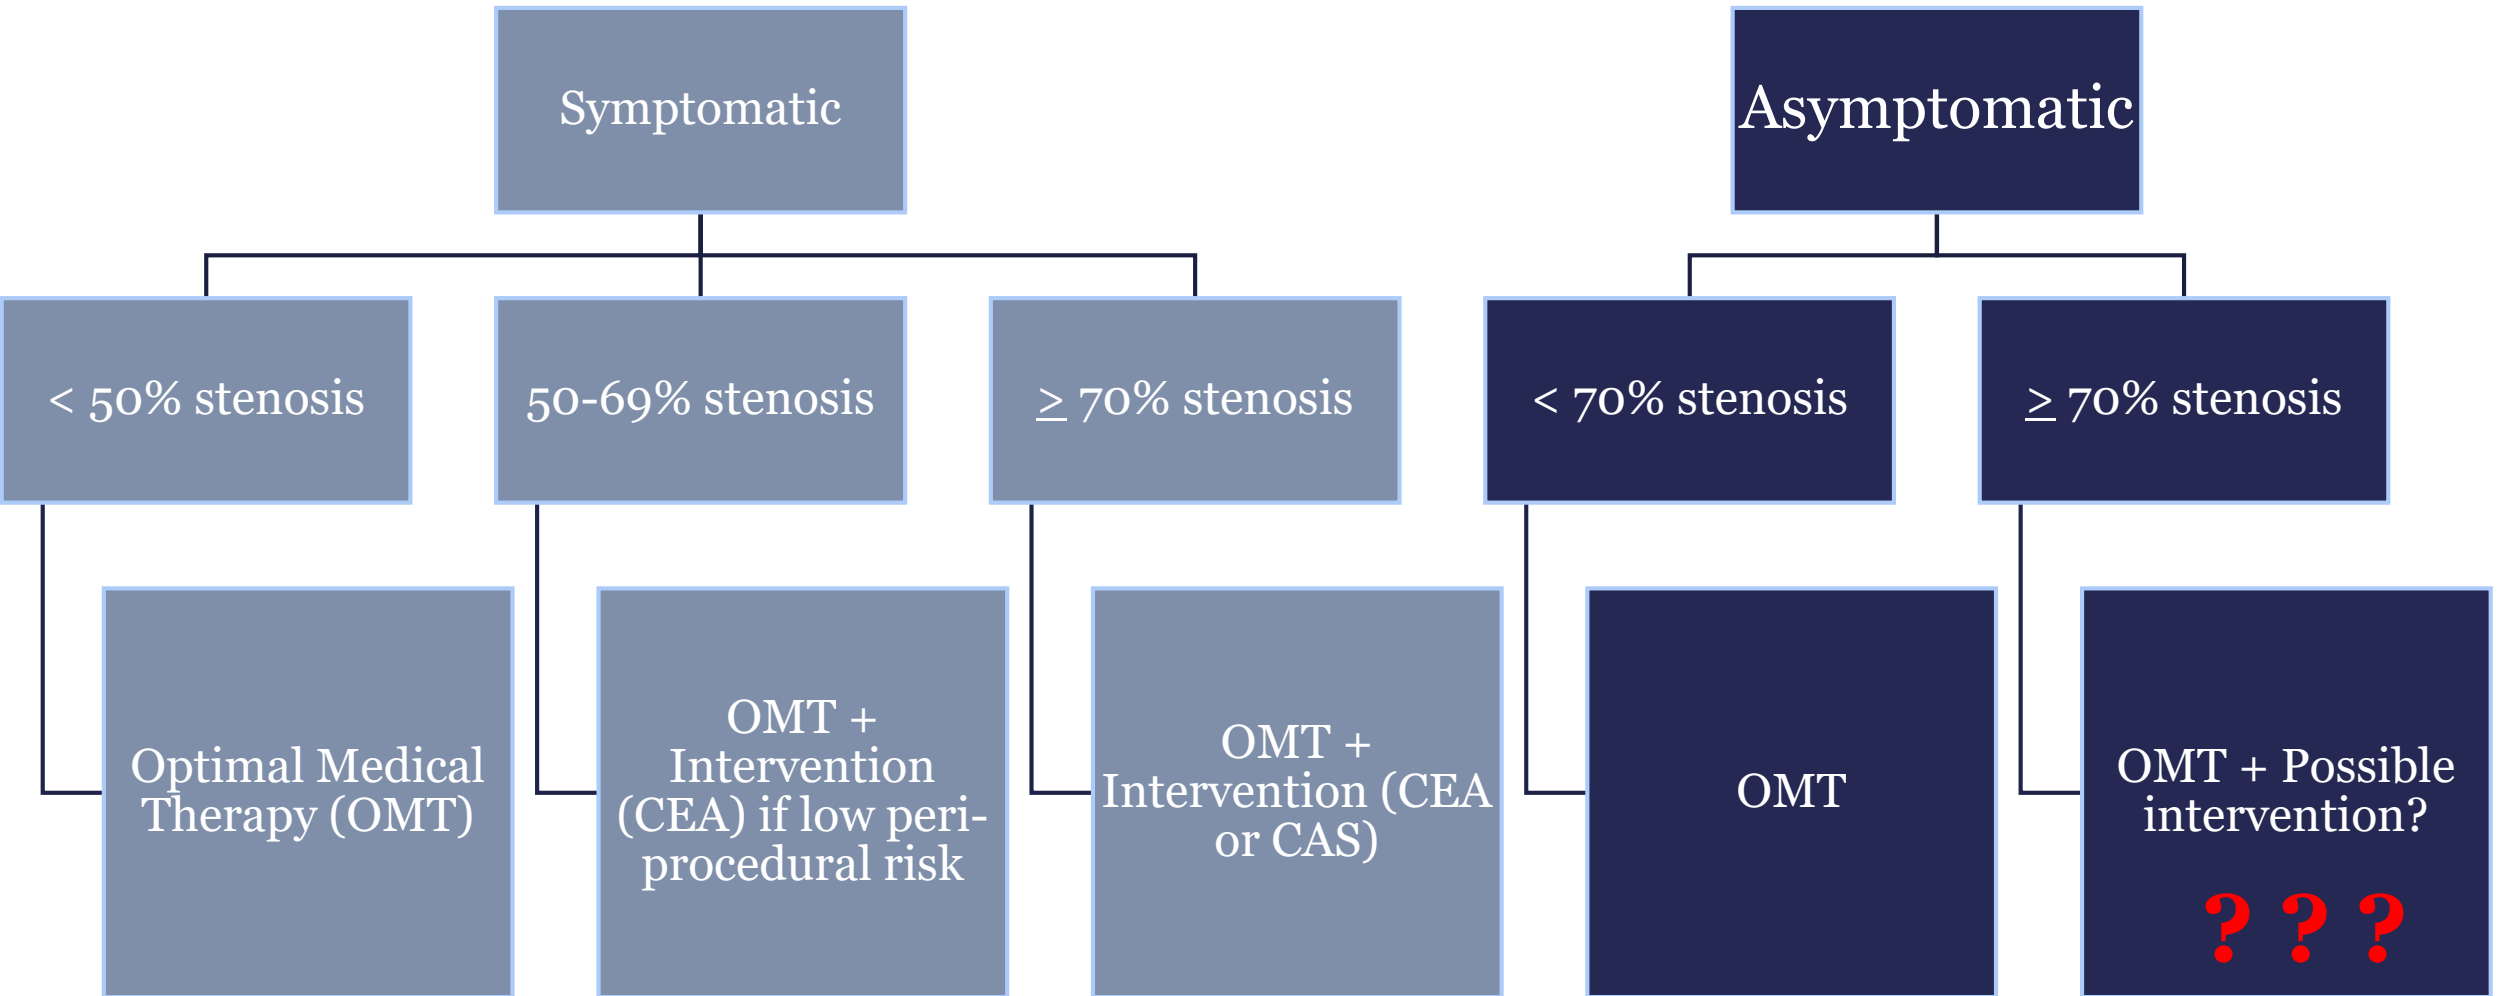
Symptomatic

Asymptomatic

< 50% stenosis

50-69% stenosis

$\geq$ 70% stenosis

< 70% stenosis

$\geq$ 70% stenosis

Optimal Medical Therapy (OMT)

OMT + Intervention (CEA) if low peri-procedural risk

OMT + Intervention (CEA or CAS)

OMT

OMT + Possible intervention?

? ? ?